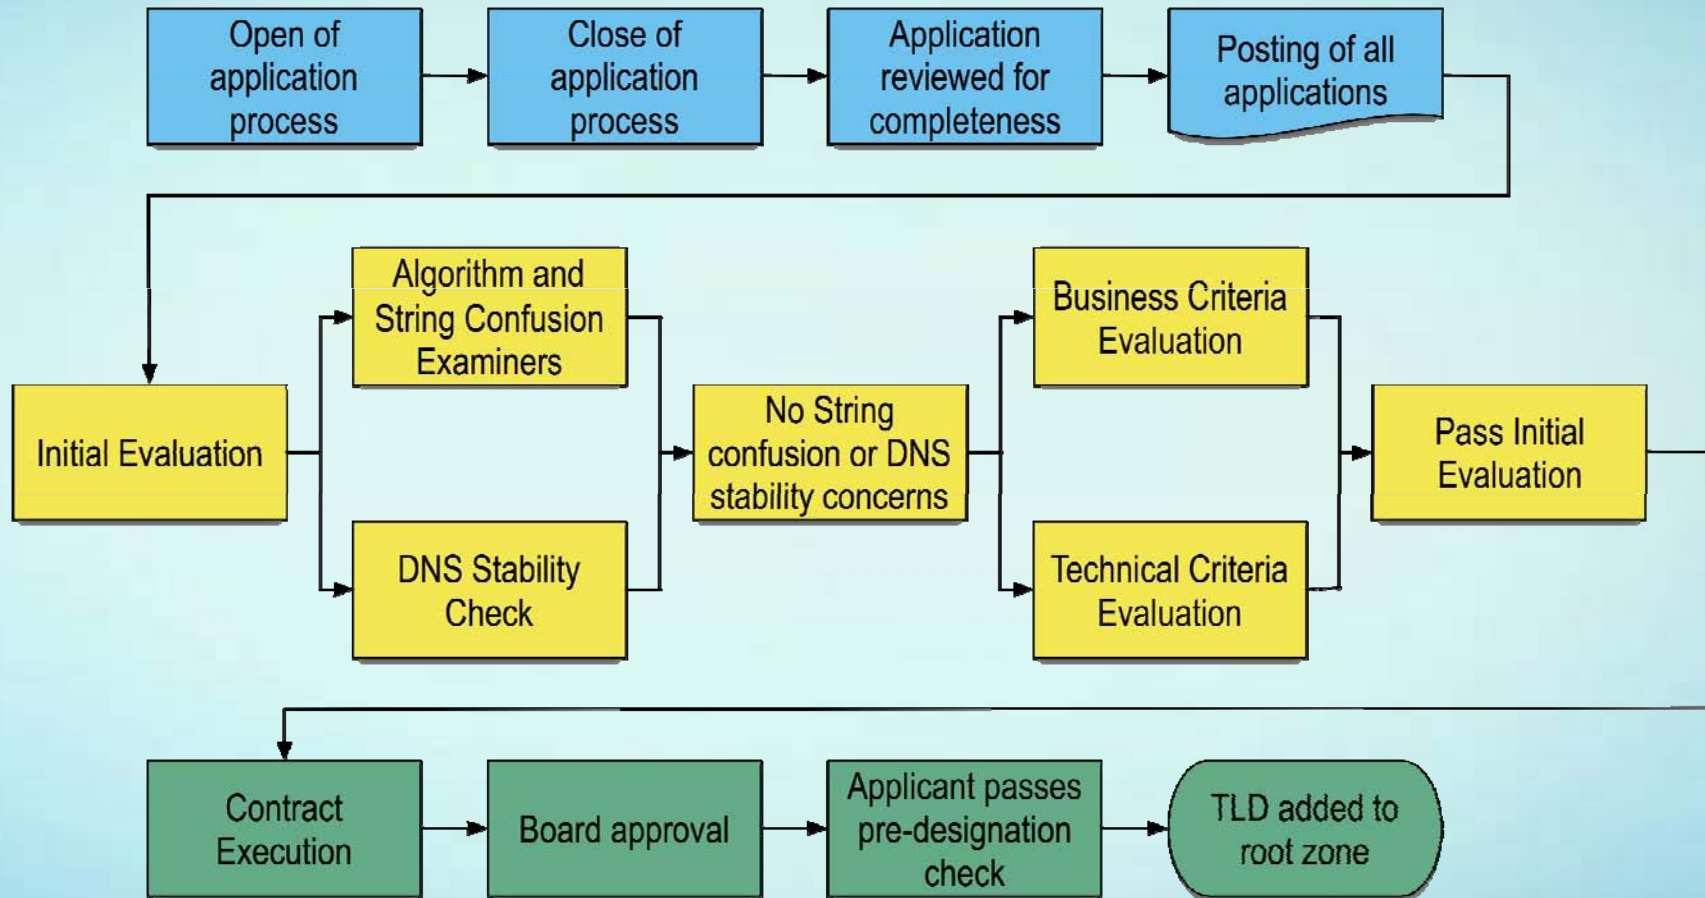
Open of application process

Close of application process

Application reviewed for completeness

Posting of all applications

Initial Evaluation

Algorithm and String Confusion Examiners

DNS Stability Check

No String confusion or DNS stability concerns

Business Criteria Evaluation

Technical Criteria Evaluation

Pass Initial Evaluation

Contract Execution

Board approval

Applicant passes pre-designation check

TLD added to root zone